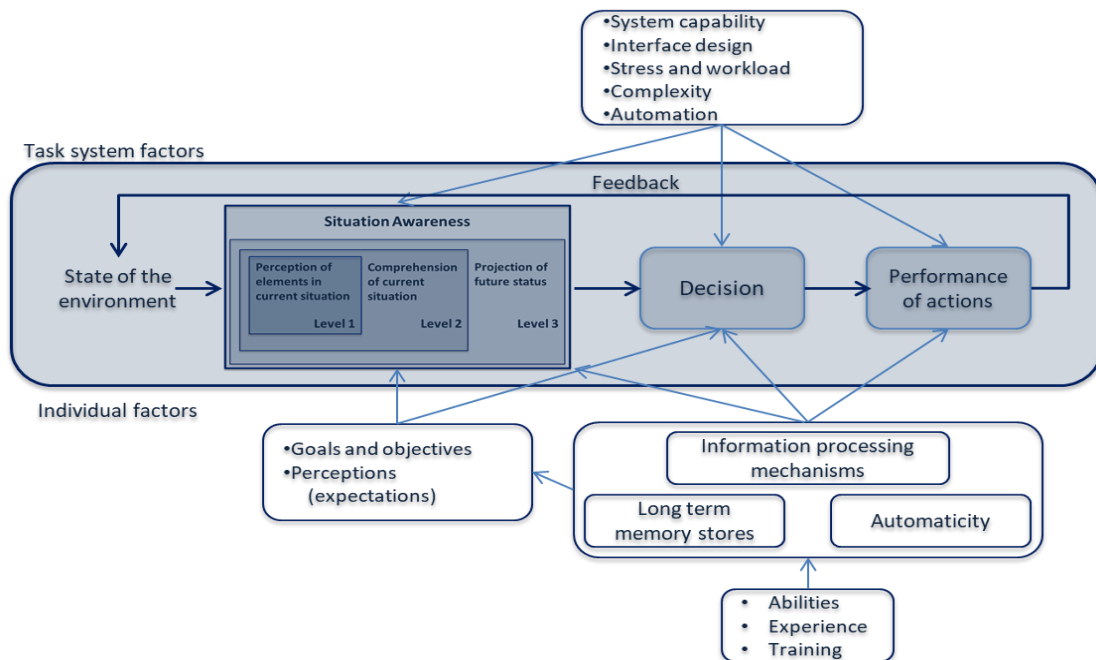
•System capability
•Interface design
•Stress and workload
•Complexity
•Automation

Task system factors

Feedback

State of the environment

Situation Awareness

Perception of elements in current situation
Level 1

Comprehension of current situation
Level 2

Projection of future status
Level 3

Decision

Performance of actions

Individual factors

•Goals and objectives
•Perceptions (expectations)

Information processing mechanisms

Long term memory stores

Automaticity

• Abilities
• Experience
• Training